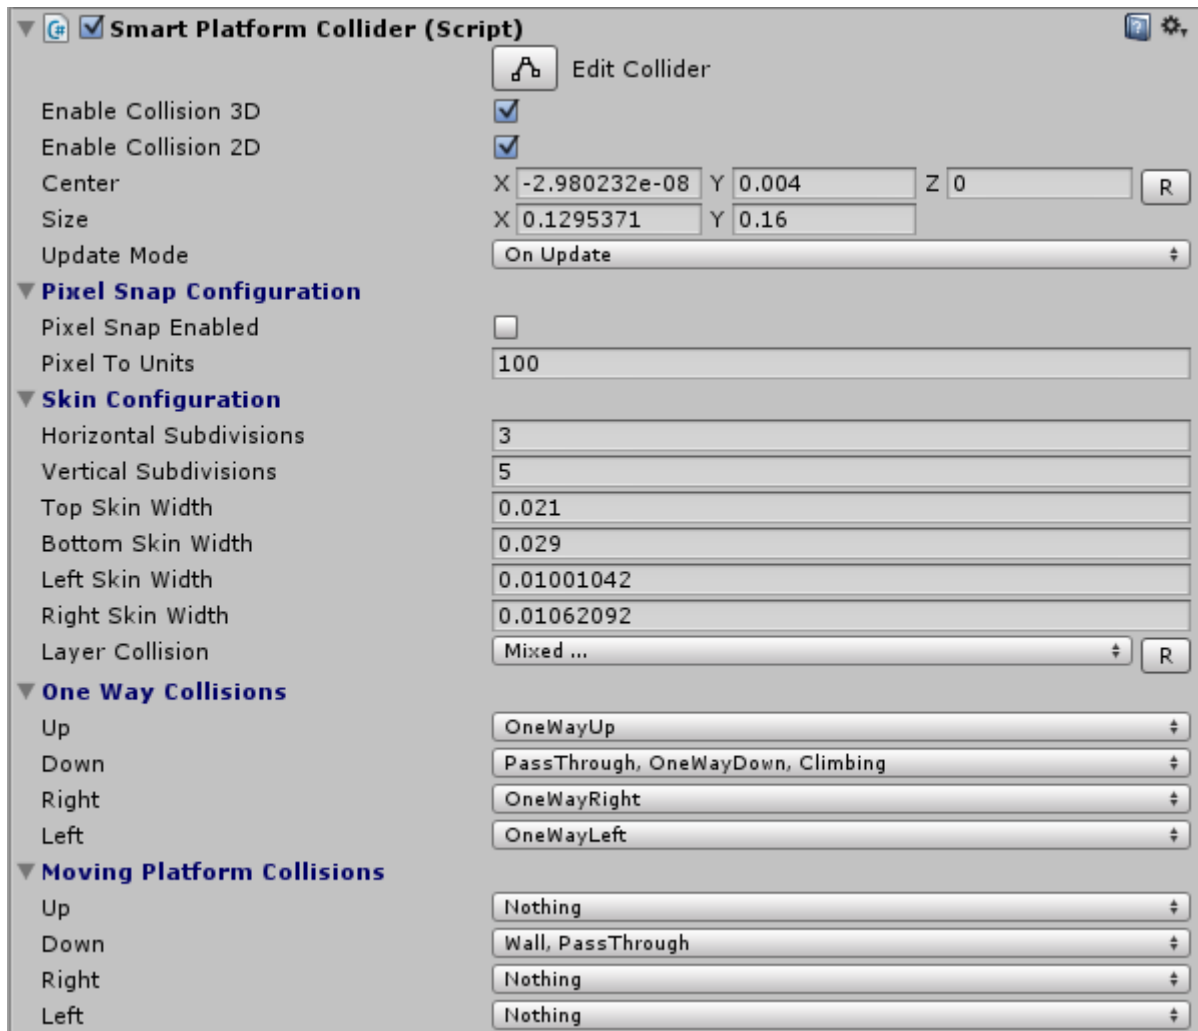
Smart Platform Collider (Script)

Edit Collider

Enable Collision 3D

Enable Collision 2D

Center X -2.980232e-08 Y 0.004 Z 0 R

Size X 0.1295371 Y 0.16

Update Mode On Update

Pixel Snap Configuration

Pixel Snap Enabled

Pixel To Units 100

Skin Configuration

Horizontal Subdivisions 3

Vertical Subdivisions 5

Top Skin Width 0.021

Bottom Skin Width 0.029

Left Skin Width 0.01001042

Right Skin Width 0.01062092

Layer Collision Mixed ... R

One Way Collisions

Up OneWayUp

Down PassThrough, OneWayDown, Climbing

Right OneWayRight

Left OneWayLeft

Moving Platform Collisions

Up Nothing

Down Wall, PassThrough

Right Nothing

Left Nothing